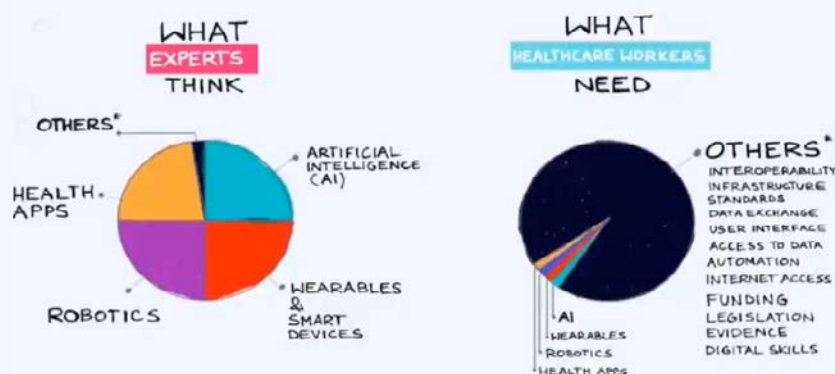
WHAT
EXPERTS
THINK

OTHERS*
ARTIFICIAL INTELLIGENCE (AI)
HEALTH APPS
ROBOTICS
WEARABLES & SMART DEVICES

WHAT
HEALTHCARE WORKERS
NEED

OTHERS*
INTEROPERABILITY
INFRASTRUCTURE
STANDARDS
DATA EXCHANGE
USER INTERFACE
ACCESS TO DATA
AUTOMATION
INTERNET ACCESS
FUNDING
LEGISLATION
EVIDENCE
DIGITAL SKILLS

AI
WEARABLES
ROBOTICS
HEALTH APPS